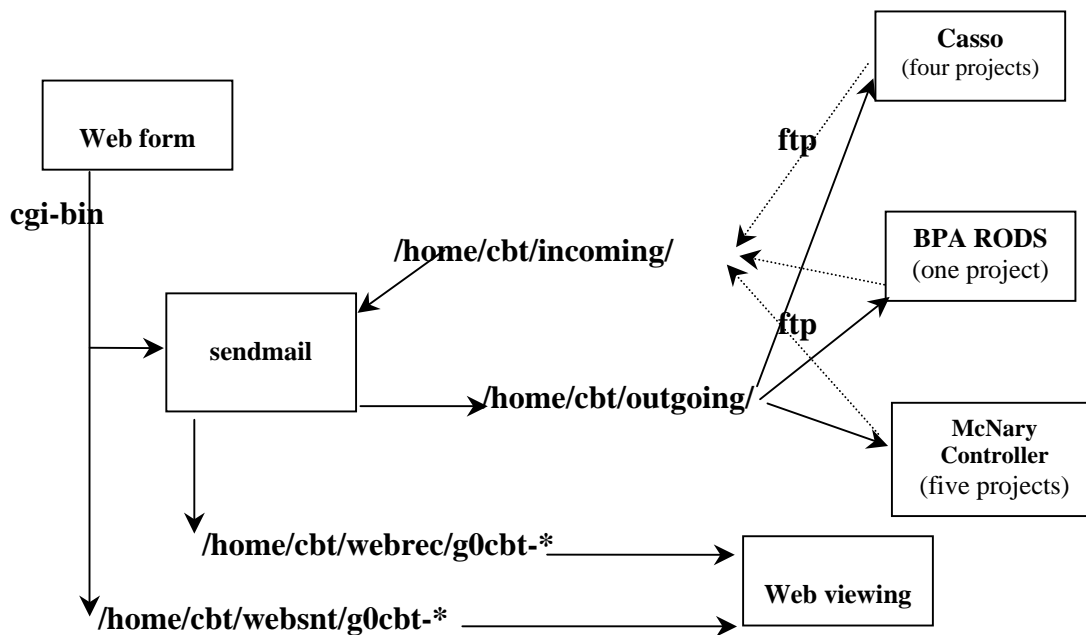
Casso
(four projects)

Web form

ftp

cgi-bin

BPA RODS
(one project)

/home/cbt/incoming/

ftp

sendmail

/home/cbt/outgoing/

McNary
Controller
(five projects)

/home/cbt/webrec/g0cbt-*

Web viewing

/home/cbt/websnt/g0cbt-*